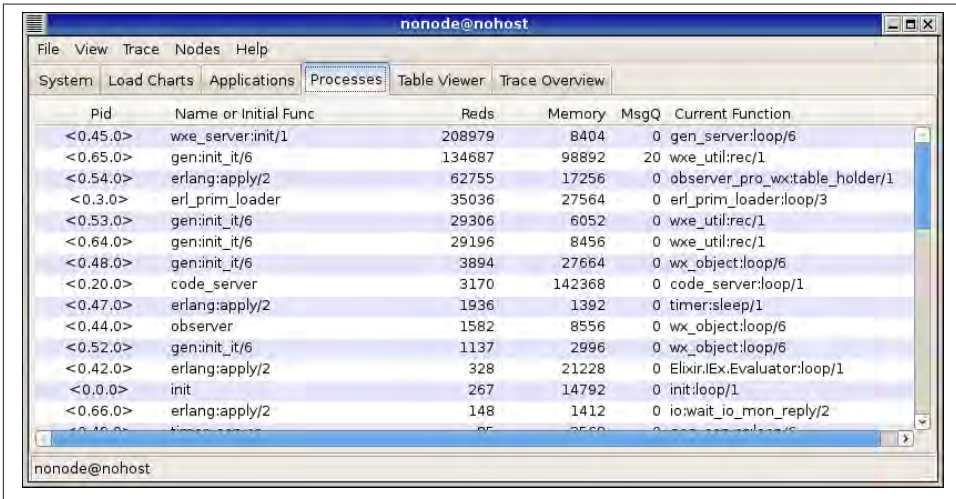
nonode@nohost

File View Trace Nodes Help

System | Load Charts | Applications | Processes | Table Viewer | Trace Overview

| Pid | Name or Initial Func | Reds | Memory | MsgQ | Current Function |
|---|---|---|---|---|---|
| <0.45.0> | wxe_server:init/1 | 208979 | 8404 | 0 | gen_server:loop/6 |
| <0.65.0> | gen:init_it/6 | 134687 | 98892 | 20 | wxe_util:rec/1 |
| <0.54.0> | erlang:apply/2 | 62755 | 17256 | 0 | observer_pro_wx:table_holder/1 |
| <0.3.0> | erl_prim_loader | 35036 | 27564 | 0 | erl_prim_loader:loop/3 |
| <0.53.0> | gen:init_it/6 | 29306 | 6052 | 0 | wxe_util:rec/1 |
| <0.64.0> | gen:init_it/6 | 29196 | 8456 | 0 | wxe_util:rec/1 |
| <0.48.0> | gen:init_it/6 | 3894 | 27664 | 0 | wx_object:loop/6 |
| <0.20.0> | code_server | 3170 | 142368 | 0 | code_server:loop/1 |
| <0.47.0> | erlang:apply/2 | 1936 | 1392 | 0 | timer:sleep/1 |
| <0.44.0> | observer | 1582 | 8556 | 0 | wx_object:loop/6 |
| <0.52.0> | gen:init_it/6 | 1137 | 2996 | 0 | wx_object:loop/6 |
| <0.42.0> | erlang:apply/2 | 328 | 21228 | 0 | Elixir.IEx.Evaluator:loop/1 |
| <0.0.0> | init | 267 | 14792 | 0 | init:loop/1 |
| <0.66.0> | erlang:apply/2 | 148 | 1412 | 0 | io:wait_io_mon_reply/2 |
| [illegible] | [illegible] | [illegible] | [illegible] | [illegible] | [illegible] |

nonode@nohost